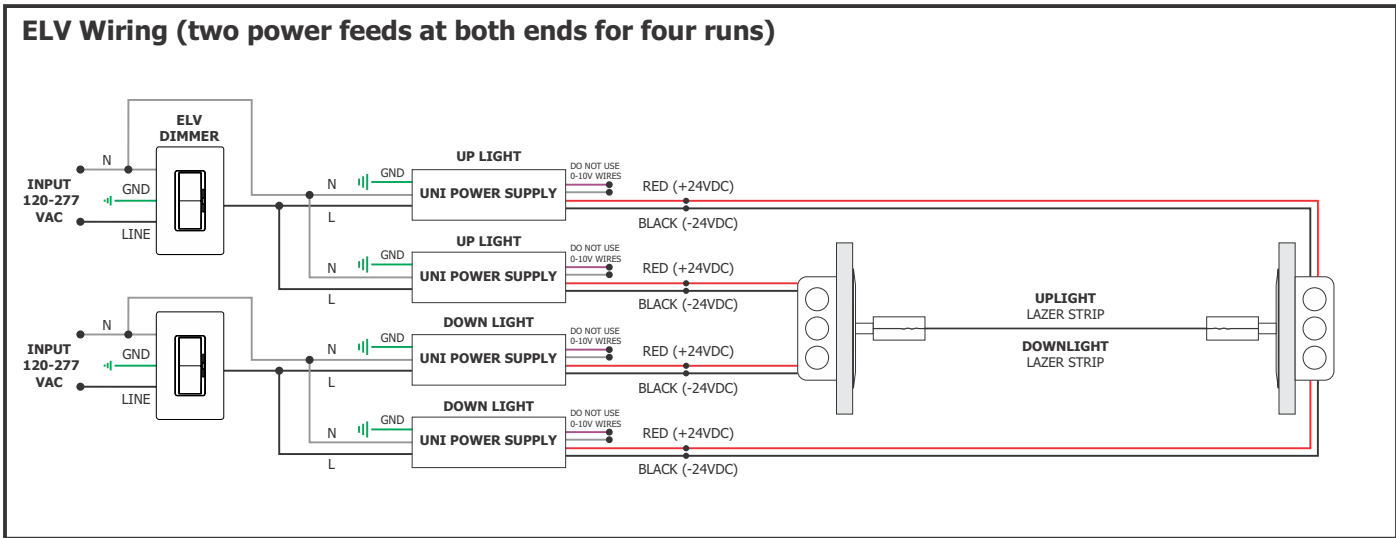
ELV Wiring (two power feeds at both ends for four runs)

ELV DIMMER

N

INPUT 120-277 VAC

GND

LINE

N

GND

L

UP LIGHT

UNI POWER SUPPLY

DO NOT USE 0-10V WIRES

RED (+24VDC)

BLACK (-24VDC)

N

GND

L

UP LIGHT

UNI POWER SUPPLY

DO NOT USE 0-10V WIRES

RED (+24VDC)

BLACK (-24VDC)

N

INPUT 120-277 VAC

GND

LINE

N

GND

L

DOWN LIGHT

UNI POWER SUPPLY

DO NOT USE 0-10V WIRES

RED (+24VDC)

BLACK (-24VDC)

N

GND

L

DOWN LIGHT

UNI POWER SUPPLY

DO NOT USE 0-10V WIRES

RED (+24VDC)

BLACK (-24VDC)

UPLIGHT
LAZER STRIP

DOWNLIGHT
LAZER STRIP